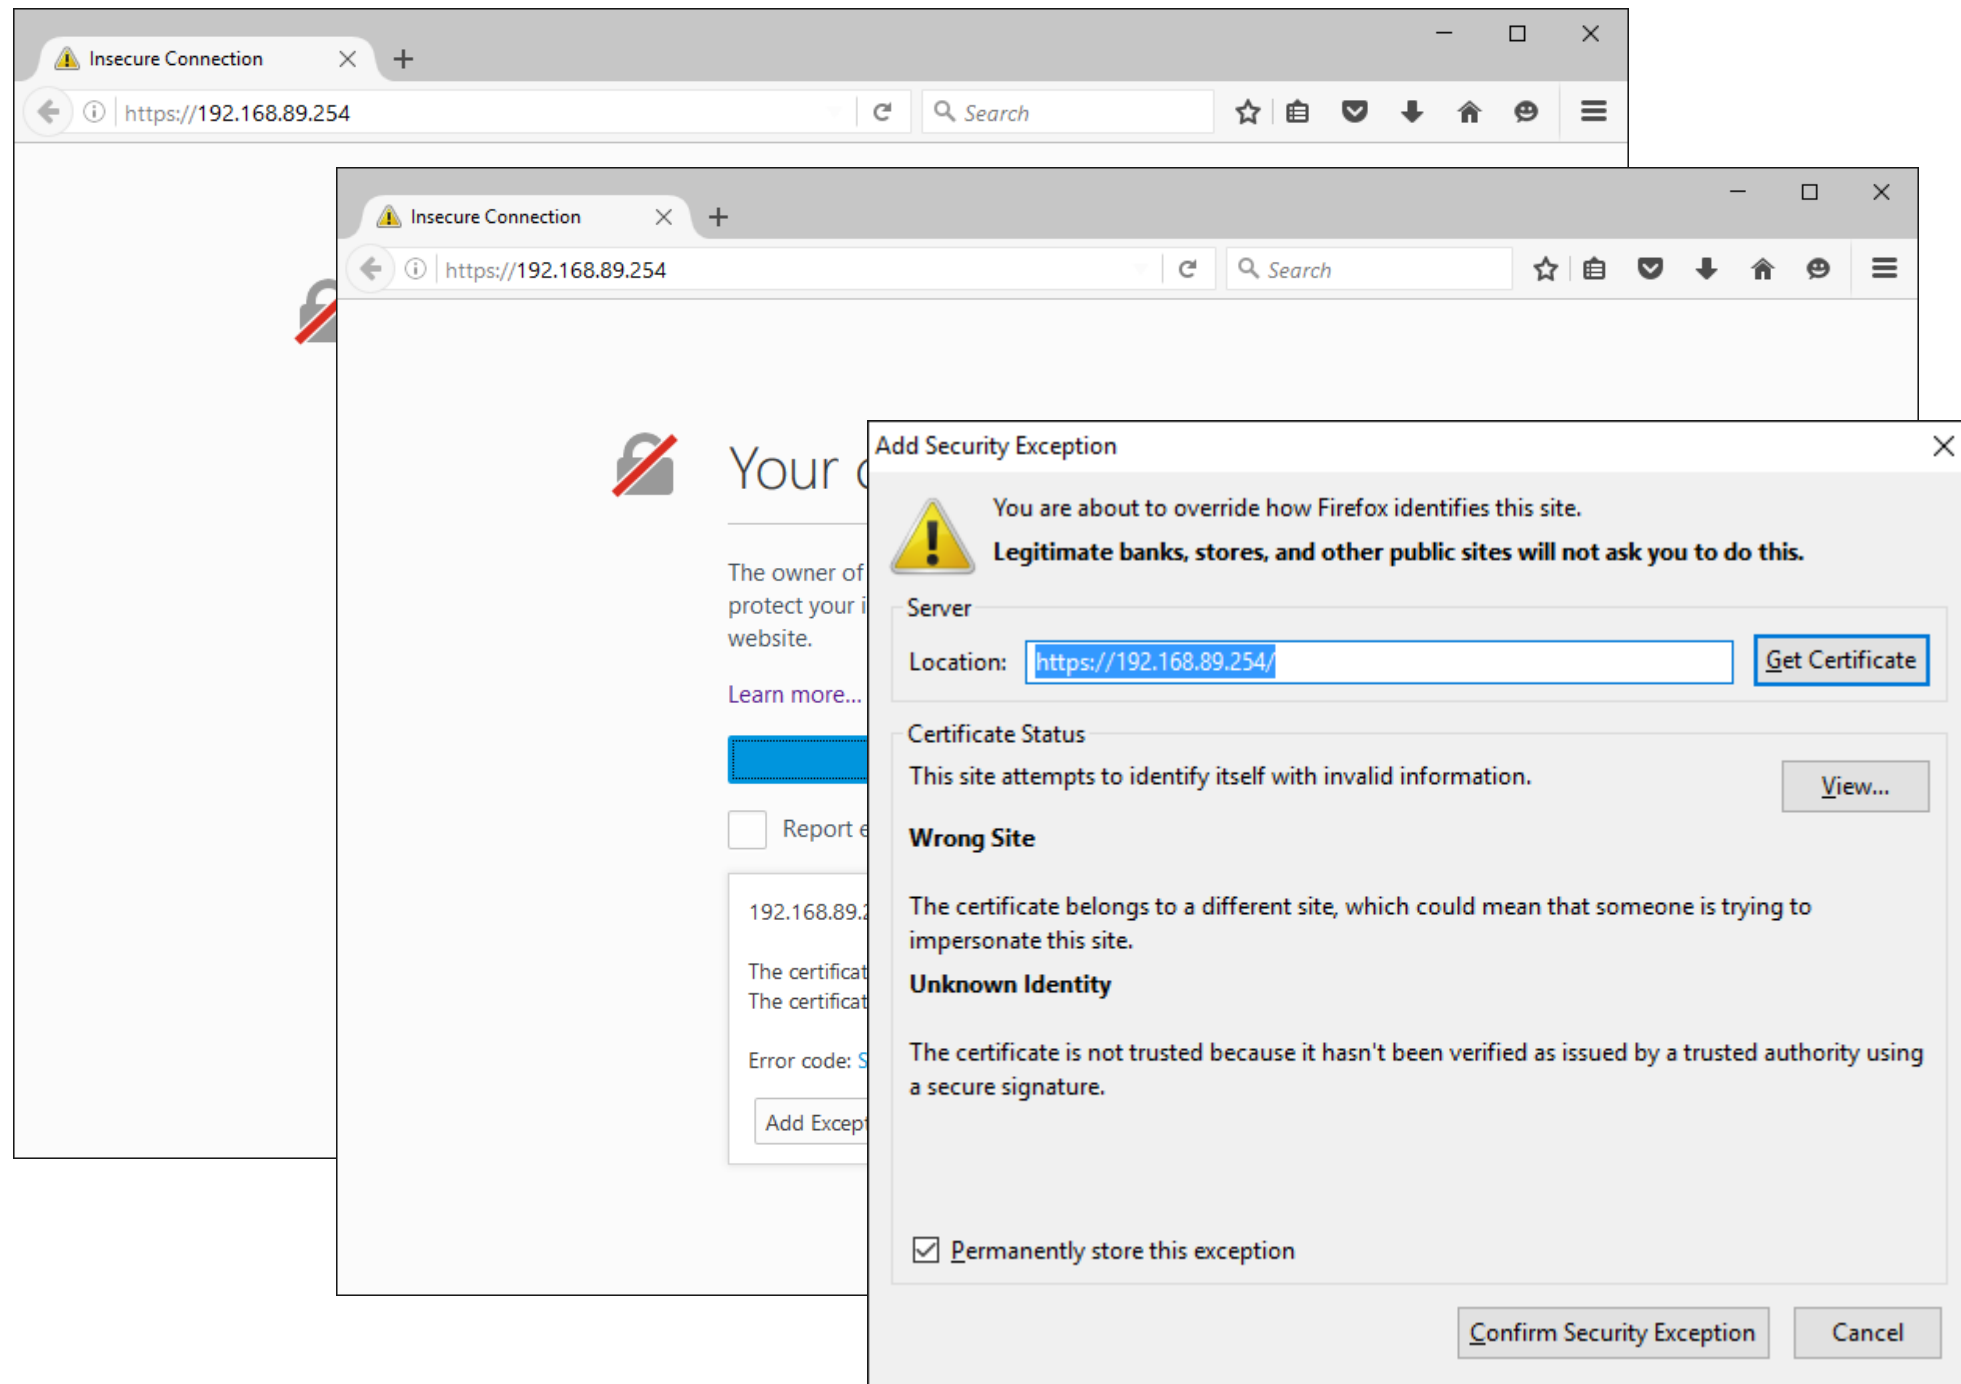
Insecure Connection

https://192.168.89.254

Search

Insecure Connection

https://192.168.89.254

Search

Your c

The owner of protect your i website.

Learn more...

Report e

192.168.89.2

The certificat
The certificat

Error code: S

Add Except

Add Security Exception

You are about to override how Firefox identifies this site.

**Legitimate banks, stores, and other public sites will not ask you to do this.**

Server

Location: https://192.168.89.254/

Get Certificate

Certificate Status

This site attempts to identify itself with invalid information.

View...

**Wrong Site**

The certificate belongs to a different site, which could mean that someone is trying to impersonate this site.

**Unknown Identity**

The certificate is not trusted because it hasn't been verified as issued by a trusted authority using a secure signature.

Permanently store this exception

Confirm Security Exception

Cancel